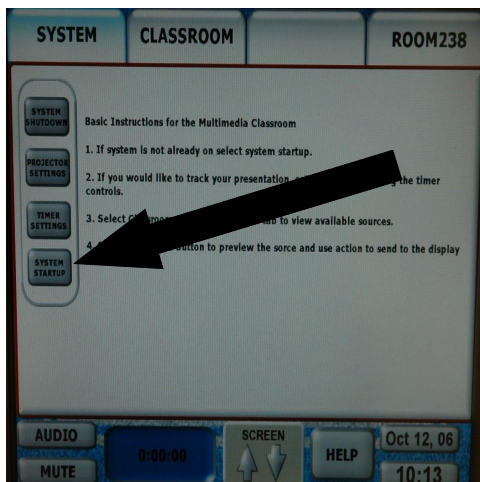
SYSTEM
CLASSROOM
ROOM238

SYSTEM SHUTDOWN
PROJECTOR SETTINGS
TIMER SETTINGS
SYSTEM STARTUP

Basic Instructions for the Multimedia Classroom

1. If system is not already on select system startup.

2. If you would like to track your presentation, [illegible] the timer controls.

3. Select C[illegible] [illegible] to view available sources.

4. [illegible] button to preview the sorce and use action to send to the display

AUDIO
MUTE
0:00:00
SCREEN
HELP
Oct 12, 06
10:13